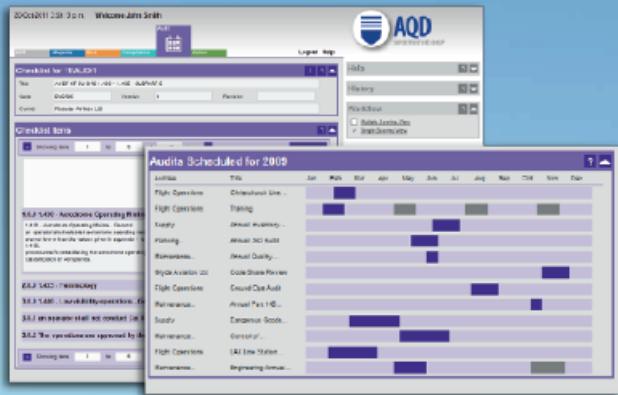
20Oct2011 2:51 p.m. Welcome John Smith

AQD

Logout Help

Checklist for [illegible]

Title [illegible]

Date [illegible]

Version 1

Checklist items

Showing items 1 to 6

1.1.1 1.400 - Aerodrome Operating Minima

2.2.1 1.403 - Frequency

3.3.1 1.405 - Accessibility operations

3.3.1 an operator shall not conduct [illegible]

3.3.2 The operations are operated by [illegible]

Showing items 1 to 6

Info

History

Workflows

Audits Scheduled for 2009

| Auditee | Title | Jan | Feb | Mar | Apr | May | Jun | Jul | Aug | Sep | Oct | Nov | Dec |
|---|---|---|---|---|---|---|---|---|---|---|---|---|---|
| Flight Operations | Christchurch Line... | | | | | | | | | | | | |
| Flight Operations | Training | | | | | | | | | | | | |
| Supply | Annual Inventory... | | | | | | | | | | | | |
| Planning | Annual 3rd Audit | | | | | | | | | | | | |
| Maintenance | Annual Quality... | | | | | | | | | | | | |
| Skyde Aviation Ltd | Code Share Review | | | | | | | | | | | | |
| Flight Operations | Ground Ops Audit | | | | | | | | | | | | |
| Maintenance | Annual Part 145... | | | | | | | | | | | | |
| Supply | Dangerous Goods... | | | | | | | | | | | | |
| Maintenance | Control of... | | | | | | | | | | | | |
| Flight Operations | SAI Line Station... | | | | | | | | | | | | |
| Maintenance | Engineering Annual... | | | | | | | | | | | | |